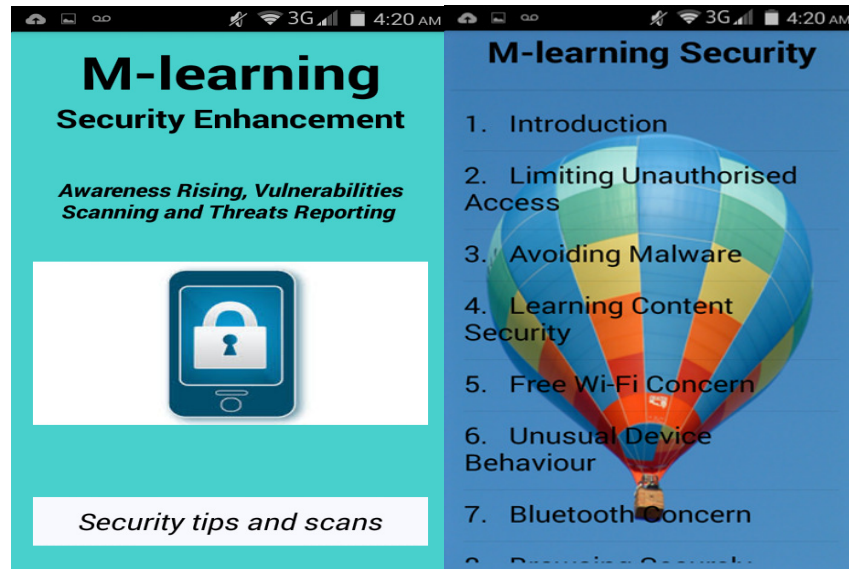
3G 4:20 AM

M-learning
Security Enhancement

Awareness Rising, Vulnerabilities Scanning and Threats Reporting

Security tips and scans

3G 4:20 AM

M-learning Security

1. Introduction

2. Limiting Unauthorised Access

3. Avoiding Malware

4. Learning Content Security

5. Free Wi-Fi Concern

6. Unusual Device Behaviour

7. Bluetooth Concern

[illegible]